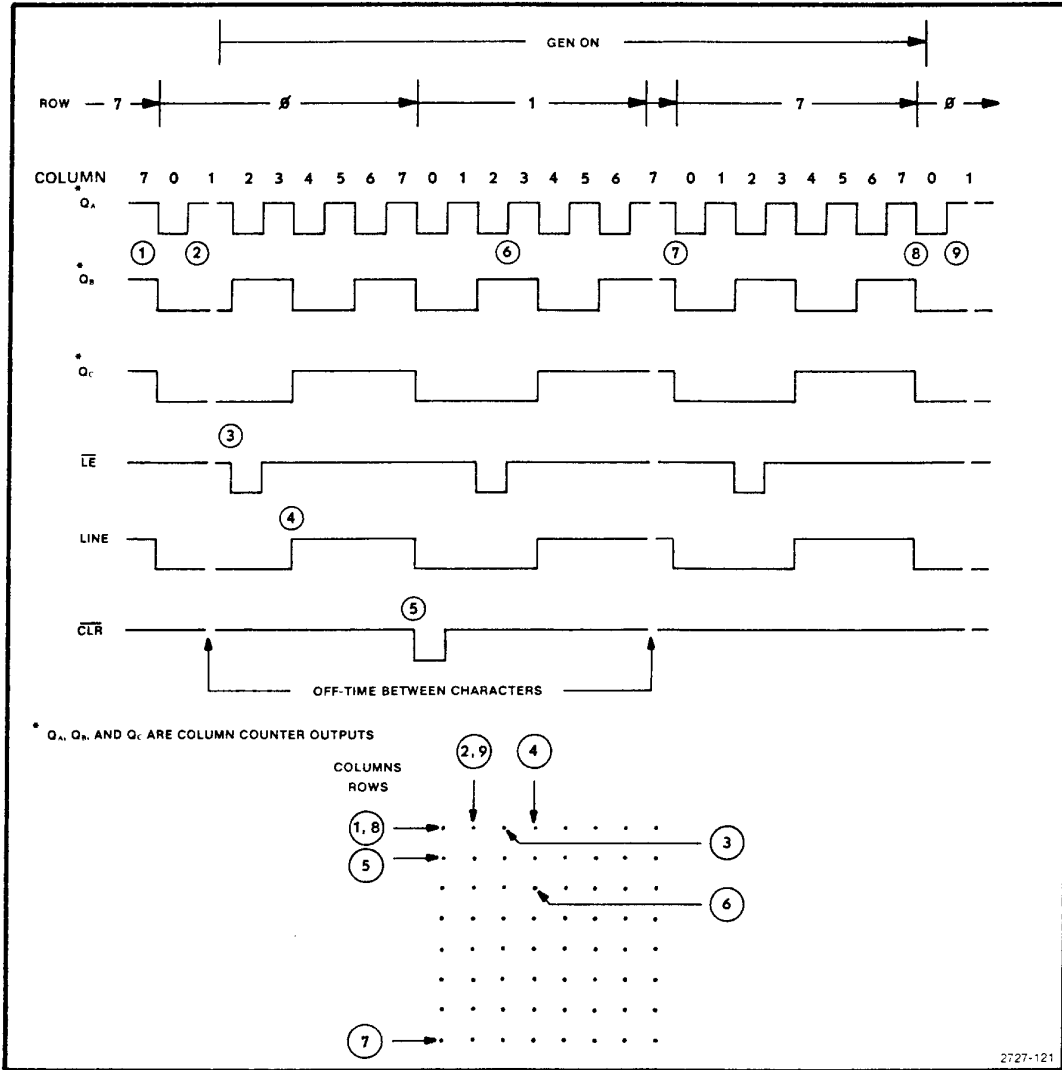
GEN ON

ROW — 7 — ø — 1 — 7 — ø

COLUMN 7 0 1 2 3 4 5 6 7 0 1 2 3 4 5 6 7 0 1 2 3 4 5 6 7 0 1

* $Q_A$

1 2 6 7 8 9

* $Q_B$

* $Q_C$

3

$\overline{LE}$

4

LINE

5

$\overline{CLR}$

OFF-TIME BETWEEN CHARACTERS

* $Q_A$, $Q_B$, AND $Q_C$ ARE COLUMN COUNTER OUTPUTS

COLUMNS
ROWS

2, 9
4
1, 8
3
5
6
7

2727-121